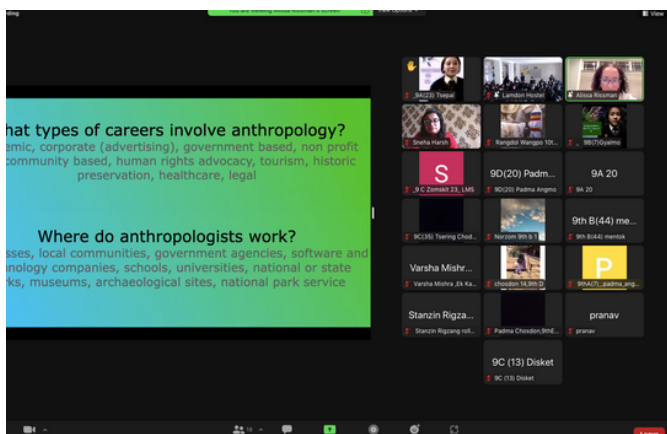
hat types of careers involve anthropology?
emic, corporate (advertising), government based, non profit community based, human rights advocacy, tourism, historic preservation, healthcare, legal

Where do anthropologists work?
sses, local communities, government agencies, software and nology companies, schools, universities, national or state rks, museums, archaeological sites, national park service

_9A(23) Tsepal
Lamdon Hostel
Alissa Rissman
Sneha Harsh
Rangdol Wangpo 10t...
9B(7)Gyalmo
S
_9 C Zomskit 23_ LMS
9D(20) Padm...
9D(20) Padma Angmo
9A 20
9A 20
9C(35) Tsering Chod...
Norzom 9th b 1
9th B(44) me...
9th B(44) mentok
Varsha Mishr...
Varsha Mishra _Ek Ka...
chosdon 14,9th D
P
9thA(7)_padma_ang...
Stanzin Rigza...
Stanzin Rigzang roll...
Padma Chosdon,9thE...
pranav
pranav
9C (13) Disket
9C (13) Disket